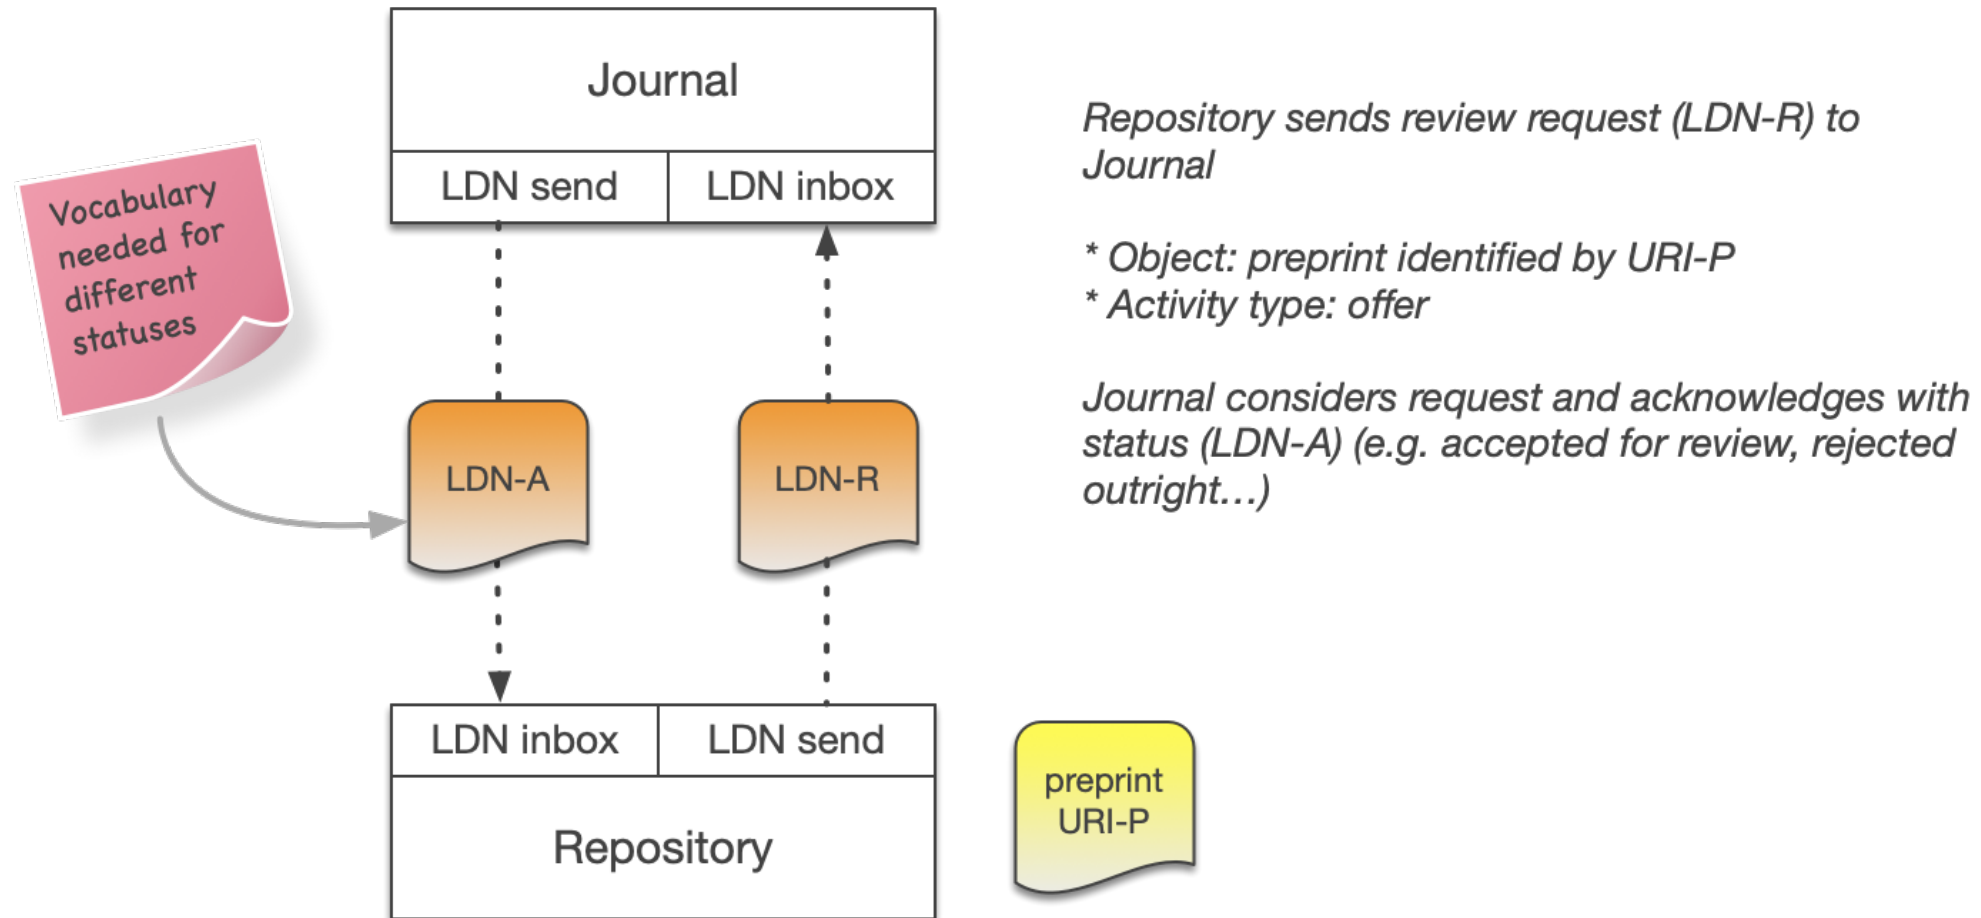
Vocabulary needed for different statuses

Journal

LDN send | LDN inbox

LDN-A

LDN-R

LDN inbox | LDN send

Repository

preprint URI-P

Repository sends review request (LDN-R) to Journal

* Object: preprint identified by URI-P
* Activity type: offer

Journal considers request and acknowledges with status (LDN-A) (e.g. accepted for review, rejected outright…)